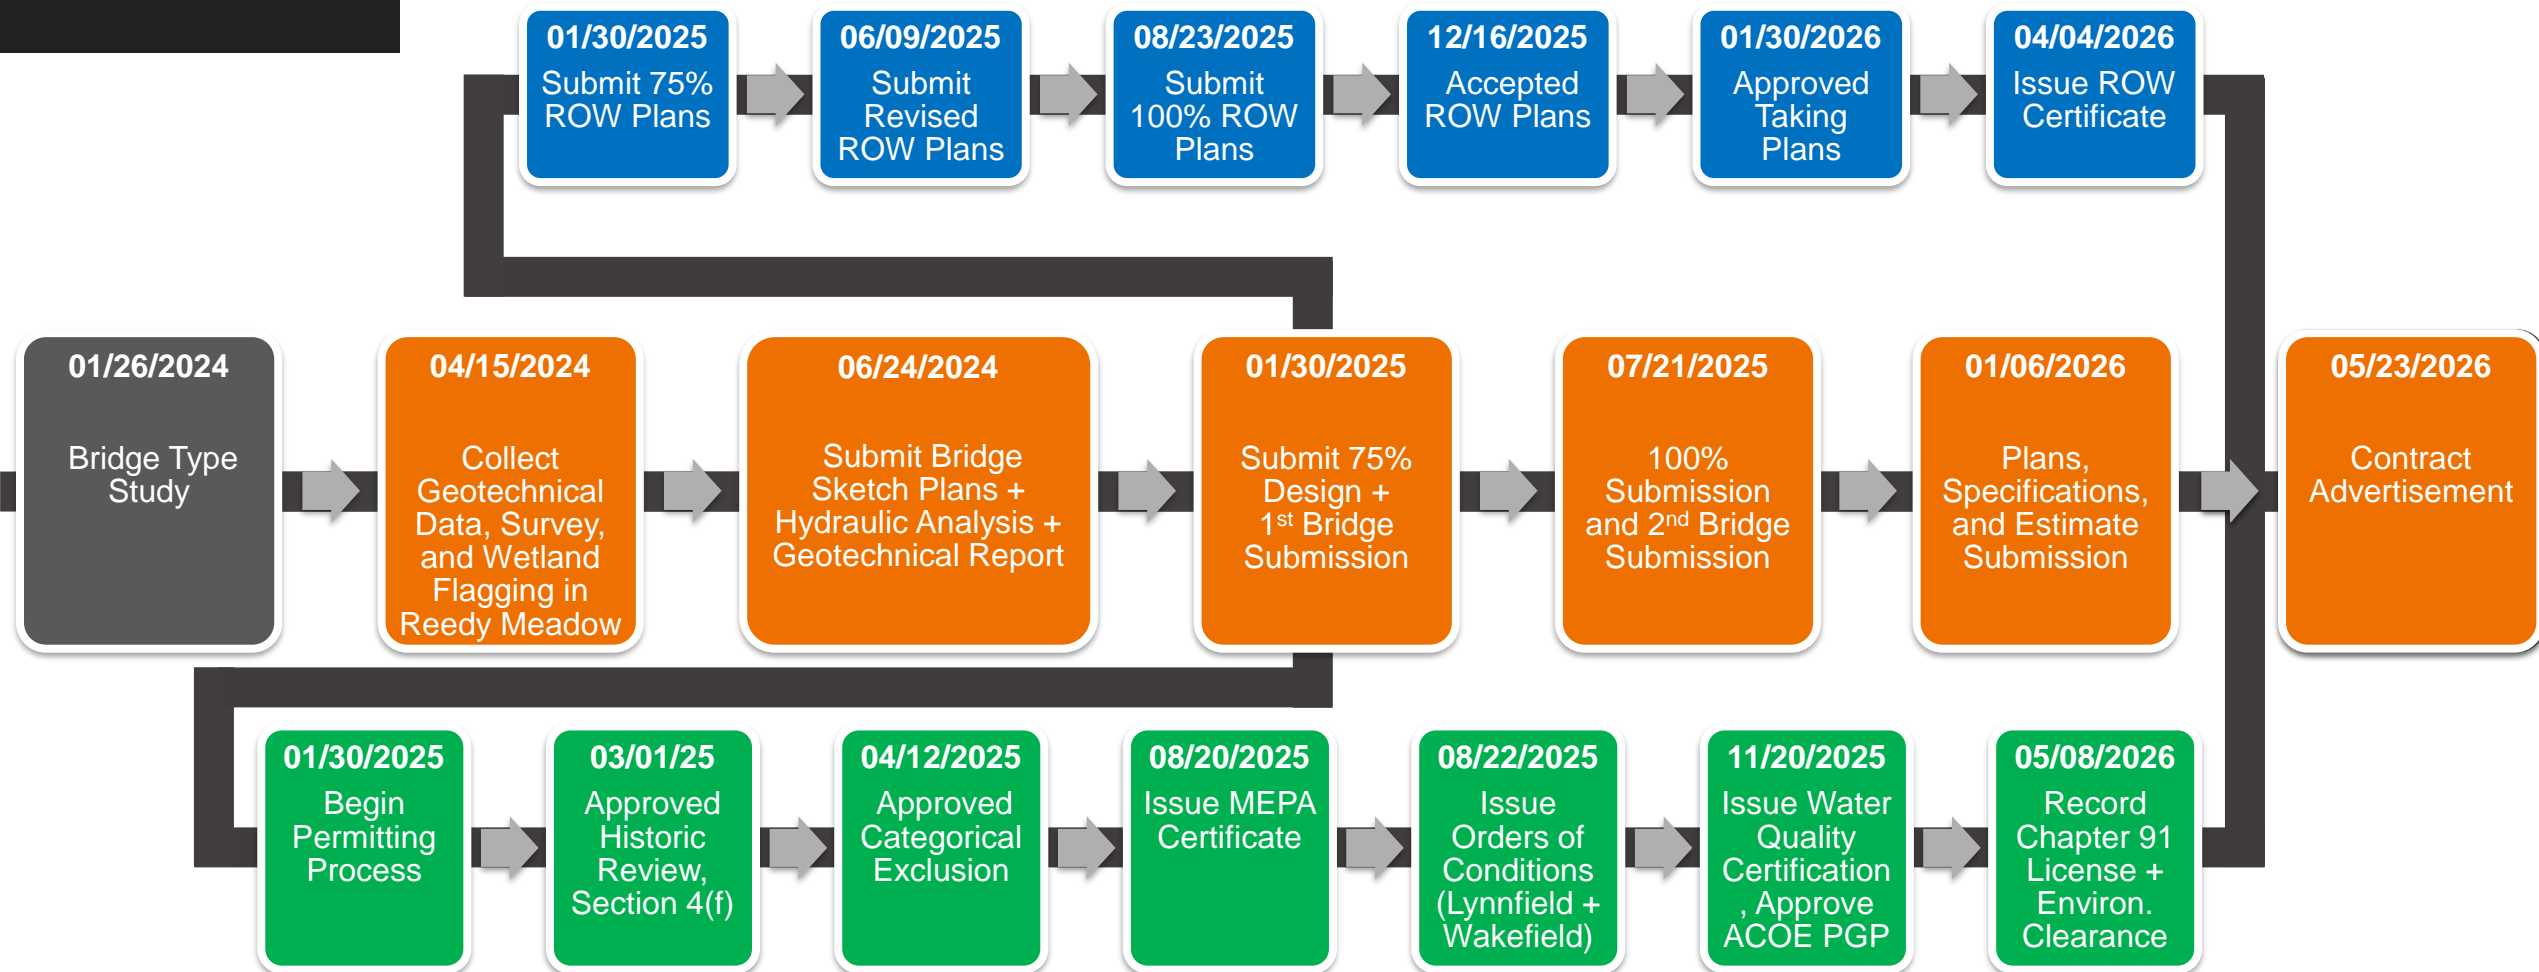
01/30/2025
Submit 75% ROW Plans

06/09/2025
Submit Revised ROW Plans

08/23/2025
Submit 100% ROW Plans

12/16/2025
Accepted ROW Plans

01/30/2026
Approved Taking Plans

04/04/2026
Issue ROW Certificate

01/26/2024
Bridge Type Study

04/15/2024
Collect Geotechnical Data, Survey, and Wetland Flagging in Reedy Meadow

06/24/2024
Submit Bridge Sketch Plans + Hydraulic Analysis + Geotechnical Report

01/30/2025
Submit 75% Design + 1$^{st}$ Bridge Submission

07/21/2025
100% Submission and 2$^{nd}$ Bridge Submission

01/06/2026
Plans, Specifications, and Estimate Submission

05/23/2026
Contract Advertisement

01/30/2025
Begin Permitting Process

03/01/25
Approved Historic Review, Section 4(f)

04/12/2025
Approved Categorical Exclusion

08/20/2025
Issue MEPA Certificate

08/22/2025
Issue Orders of Conditions (Lynnfield + Wakefield)

11/20/2025
Issue Water Quality Certification , Approve ACOE PGP

05/08/2026
Record Chapter 91 License + Environ. Clearance